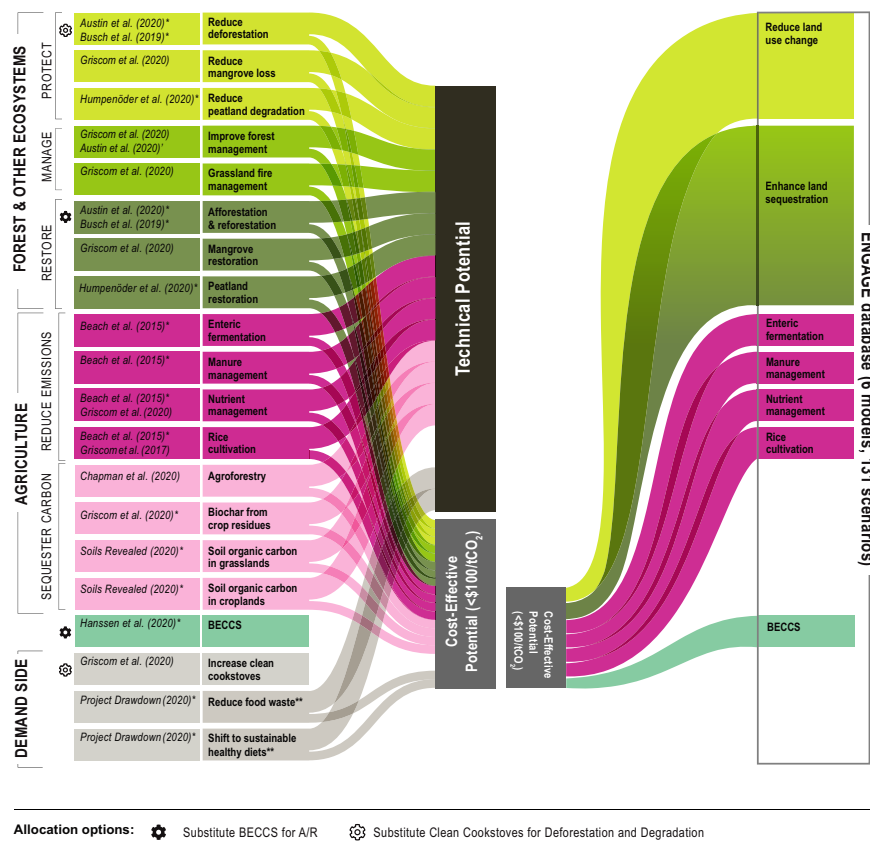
FOREST & OTHER ECOSYSTEMS

PROTECT

Austin et al. (2020)*
Busch et al. (2019)*
Reduce deforestation

Griscom et al. (2020)
Reduce mangrove loss

Humpenöder et al. (2020)*
Reduce peatland degradation

MANAGE

Griscom et al. (2020)
Austin et al. (2020)'
Improve forest management

Griscom et al. (2020)
Grassland fire management

RESTORE

Austin et al. (2020)*
Busch et al. (2019)*
Afforestation & reforestation

Griscom et al. (2020)
Mangrove restoration

Humpenöder et al. (2020)*
Peatland restoration

AGRICULTURE

REDUCE EMISSIONS

Beach et al. (2015)*
Enteric fermentation

Beach et al. (2015)*
Manure management

Beach et al. (2015)*
Griscom et al. (2020)
Nutrient management

Beach et al. (2015)*
Griscom et al. (2017)
Rice cultivation

SEQUESTER CARBON

Chapman et al. (2020)
Agroforestry

Griscom et al. (2020)*
Biochar from crop residues

Soils Revealed (2020)*
Soil organic carbon in grasslands

Soils Revealed (2020)*
Soil organic carbon in croplands

DEMAND SIDE

Hanssen et al. (2020)*
BECCS

Griscom et al. (2020)
Increase clean cookstoves

Project Drawdown (2020)*
Reduce food waste**

Project Drawdown (2020)*
Shift to sustainable healthy diets**

Technical Potential

Cost-Effective Potential (<$100/tCO$_2$)

Cost-Effective Potential (<$100/tCO$_2$)

Reduce land use change

Enhance land sequestration

Enteric fermentation

Manure management

Nutrient management

Rice cultivation

BECCS

ENGAGE database (6 models, 131 scenarios)

Allocation options: Substitute BECCS for A/R Substitute Clean Cookstoves for Deforestation and Degradation